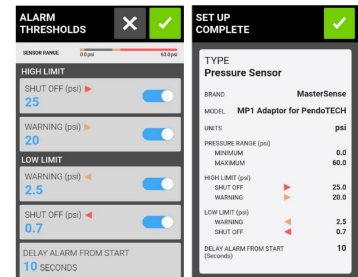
ALARM THRESHOLDS

SENSOR RANGE 0.0 psi 60.0 psi

HIGH LIMIT

SHUT OFF (psi)
25

WARNING (psi)
20

LOW LIMIT

WARNING (psi)
2.5

SHUT OFF (psi)
0.7

DELAY ALARM FROM START
10 SECONDS

SET UP COMPLETE

TYPE
Pressure Sensor

| | |
|---|---|
| BRAND | MasterSense |
| MODEL | MP1 Adaptor for PendoTECH |
| UNITS | psi |
| PRESSURE RANGE (psi) | |
| MINIMUM | 0.0 |
| MAXIMUM | 60.0 |
| HIGH LIMIT (psi) | |
| SHUT OFF | 25.0 |
| WARNING | 20.0 |
| LOW LIMIT (psi) | |
| WARNING | 2.5 |
| SHUT OFF | 0.7 |
| DELAY ALARM FROM START (Seconds) | 10 |